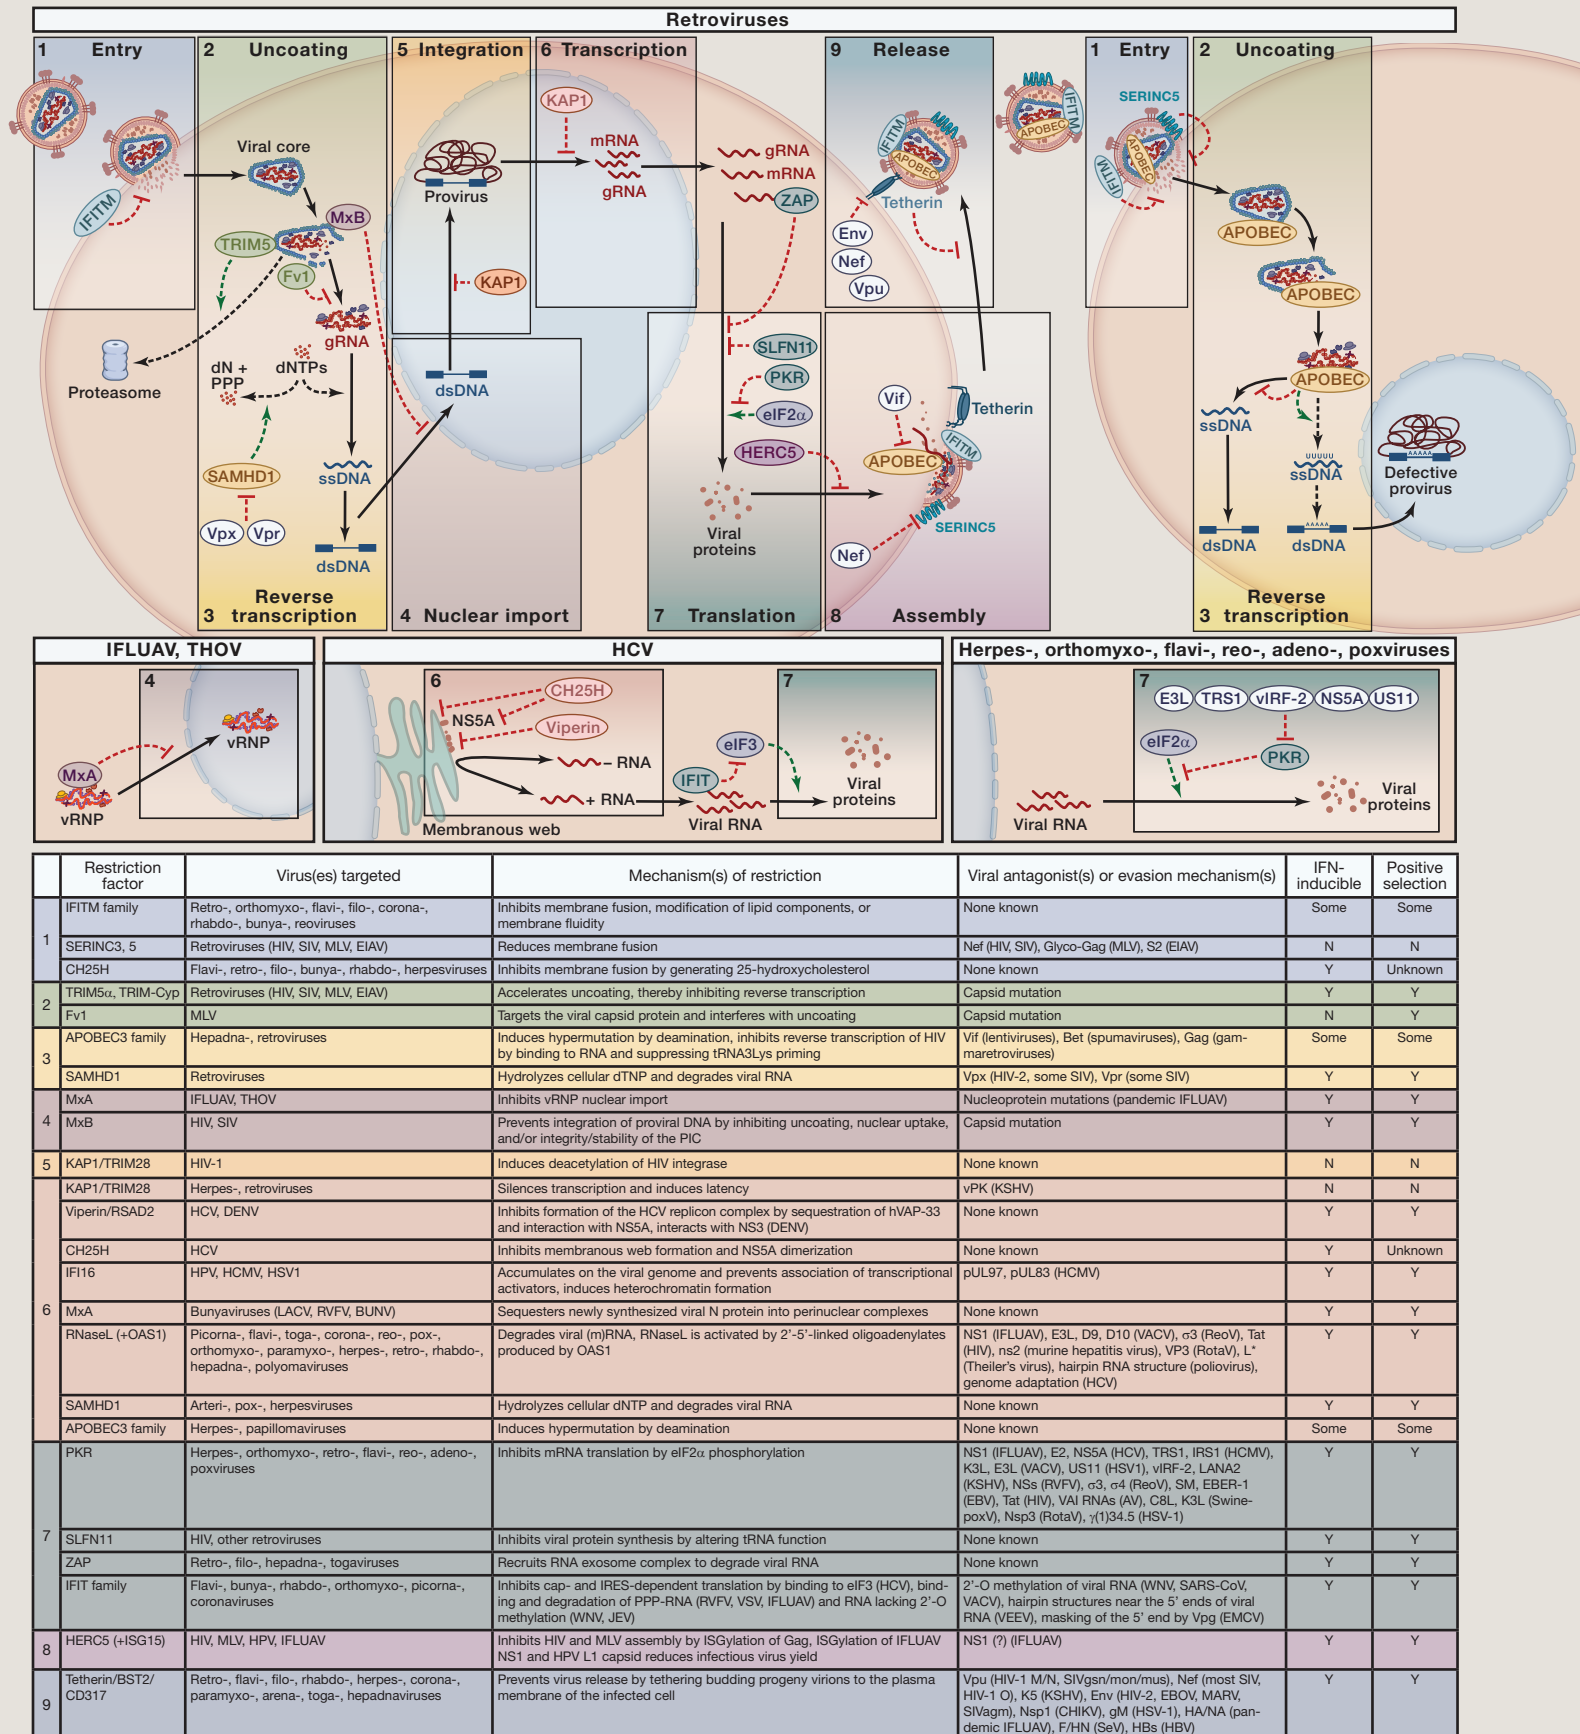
Retroviruses

1 Entry
IFITM

2 Uncoating
Viral core
MxB
TRIM5
Fv1
gRNA
Proteasome
dN + PPP
dNTPs
SAMHD1
Vpx
Vpr
ssDNA
dsDNA
Reverse
3 transcription

5 Integration
Provirus
KAP1
dsDNA
4 Nuclear import

6 Transcription
KAP1
mRNA
gRNA
gRNA
mRNA
ZAP

7 Translation
SLFN11
PKR
eIF2α
HERC5
Viral proteins

9 Release
IFITM
APOBEC
Tetherin
Env
Nef
Vpu

8 Assembly
Vif
APOBEC
IFITM
Tetherin
SERINC5
Nef

1 Entry
SERINC5
IFITM
APOBEC
IFITM

2 Uncoating
APOBEC
APOBEC
APOBEC
ssDNA
ssDNA
dsDNA
dsDNA
Defective provirus
Reverse
3 transcription

IFLUAV, THOV
4
MxA
vRNP
vRNP

HCV
6
CH25H
NS5A
Viperin
– RNA
+ RNA
Membranous web
eIF3
IFIT
Viral RNA
7
Viral proteins

Herpes-, orthomyxo-, flavi-, reo-, adeno-, poxviruses
7
E3L
TRS1
vIRF-2
NS5A
US11
eIF2α
PKR
Viral RNA
Viral proteins

| | Restriction factor | Virus(es) targeted | Mechanism(s) of restriction | Viral antagonist(s) or evasion mechanism(s) | IFN-inducible | Positive selection |
|---|---|---|---|---|---|---|
| 1 | IFITM family | Retro-, orthomyxo-, flavi-, filo-, corona-, rhabdo-, bunya-, reoviruses | Inhibits membrane fusion, modification of lipid components, or membrane fluidity | None known | Some | Some |
| | SERINC3, 5 | Retroviruses (HIV, SIV, MLV, EIAV) | Reduces membrane fusion | Nef (HIV, SIV), Glyco-Gag (MLV), S2 (EIAV) | N | N |
| | CH25H | Flavi-, retro-, filo-, bunya-, rhabdo-, herpesviruses | Inhibits membrane fusion by generating 25-hydroxycholesterol | None known | Y | Unknown |
| 2 | TRIM5α, TRIM-Cyp | Retroviruses (HIV, SIV, MLV, EIAV) | Accelerates uncoating, thereby inhibiting reverse transcription | Capsid mutation | Y | Y |
| | Fv1 | MLV | Targets the viral capsid protein and interferes with uncoating | Capsid mutation | N | Y |
| 3 | APOBEC3 family | Hepadna-, retroviruses | Induces hypermutation by deamination, inhibits reverse transcription of HIV by binding to RNA and suppressing tRNA3Lys priming | Vif (lentiviruses), Bet (spumaviruses), Gag (gammaretroviruses) | Some | Some |
| | SAMHD1 | Retroviruses | Hydrolyzes cellular dTNP and degrades viral RNA | Vpx (HIV-2, some SIV), Vpr (some SIV) | Y | Y |
| 4 | MxA | IFLUAV, THOV | Inhibits vRNP nuclear import | Nucleoprotein mutations (pandemic IFLUAV) | Y | Y |
| | MxB | HIV, SIV | Prevents integration of proviral DNA by inhibiting uncoating, nuclear uptake, and/or integrity/stability of the PIC | Capsid mutation | Y | Y |
| 5 | KAP1/TRIM28 | HIV-1 | Induces deacetylation of HIV integrase | None known | N | N |
| 6 | KAP1/TRIM28 | Herpes-, retroviruses | Silences transcription and induces latency | vPK (KSHV) | N | N |
| | Viperin/RSAD2 | HCV, DENV | Inhibits formation of the HCV replicon complex by sequestration of hVAP-33 and interaction with NS5A, interacts with NS3 (DENV) | None known | Y | Y |
| | CH25H | HCV | Inhibits membranous web formation and NS5A dimerization | None known | Y | Unknown |
| | IFI16 | HPV, HCMV, HSV1 | Accumulates on the viral genome and prevents association of transcriptional activators, induces heterochromatin formation | pUL97, pUL83 (HCMV) | Y | Y |
| | MxA | Bunyaviruses (LACV, RVFV, BUNV) | Sequesters newly synthesized viral N protein into perinuclear complexes | None known | Y | Y |
| | RNaseL (+OAS1) | Picorna-, flavi-, toga-, corona-, reo-, pox-, orthomyxo-, paramyxo-, herpes-, retro-, rhabdo-, hepadna-, polyomaviruses | Degrades viral (m)RNA, RNaseL is activated by 2'-5'-linked oligoadenylates produced by OAS1 | NS1 (IFLUAV), E3L, D9, D10 (VACV), σ3 (ReoV), Tat (HIV), ns2 (murine hepatitis virus), VP3 (RotaV), L* (Theiler's virus), hairpin RNA structure (poliovirus), genome adaptation (HCV) | Y | Y |
| | SAMHD1 | Arteri-, pox-, herpesviruses | Hydrolyzes cellular dNTP and degrades viral RNA | None known | Y | Y |
| | APOBEC3 family | Herpes-, papillomaviruses | Induces hypermutation by deamination | None known | Some | Some |
| 7 | PKR | Herpes-, orthomyxo-, retro-, flavi-, reo-, adeno-, poxviruses | Inhibits mRNA translation by eIF2α phosphorylation | NS1 (IFLUAV), E2, NS5A (HCV), TRS1, IRS1 (HCMV), K3L, E3L (VACV), US11 (HSV1), vIRF-2, LANA2 (KSHV), NSs (RVFV), σ3, σ4 (ReoV), SM, EBER-1 (EBV), Tat (HIV), VAI RNAs (AV), C8L, K3L (Swine-poxV), Nsp3 (RotaV), γ(1)34.5 (HSV-1) | Y | Y |
| | SLFN11 | HIV, other retroviruses | Inhibits viral protein synthesis by altering tRNA function | None known | Y | Y |
| | ZAP | Retro-, filo-, hepadna-, togaviruses | Recruits RNA exosome complex to degrade viral RNA | None known | Y | Y |
| | IFIT family | Flavi-, bunya-, rhabdo-, orthomyxo-, picorna-, coronaviruses | Inhibits cap- and IRES-dependent translation by binding to eIF3 (HCV), binding and degradation of PPP-RNA (RVFV, VSV, IFLUAV) and RNA lacking 2'-O methylation (WNV, JEV) | 2'-O methylation of viral RNA (WNV, SARS-CoV, VACV), hairpin structures near the 5' ends of viral RNA (VEEV), masking of the 5' end by Vpg (EMCV) | Y | Y |
| 8 | HERC5 (+ISG15) | HIV, MLV, HPV, IFLUAV | Inhibits HIV and MLV assembly by ISGylation of Gag, ISGylation of IFLUAV NS1 and HPV L1 capsid reduces infectious virus yield | NS1 (?) (IFLUAV) | Y | Y |
| 9 | Tetherin/BST2/CD317 | Retro-, flavi-, filo-, rhabdo-, herpes-, corona-, paramyxo-, arena-, toga-, hepadnaviruses | Prevents virus release by tethering budding progeny virions to the plasma membrane of the infected cell | Vpu (HIV-1 M/N, SIVgsn/mon/mus), Nef (most SIV, HIV-1 O), K5 (KSHV), Env (HIV-2, EBOV, MARV, SIVagm), Nsp1 (CHIKV), gM (HSV-1), HA/NA (pandemic IFLUAV), F/HN (SeV), HBs (HBV) | Y | Y |